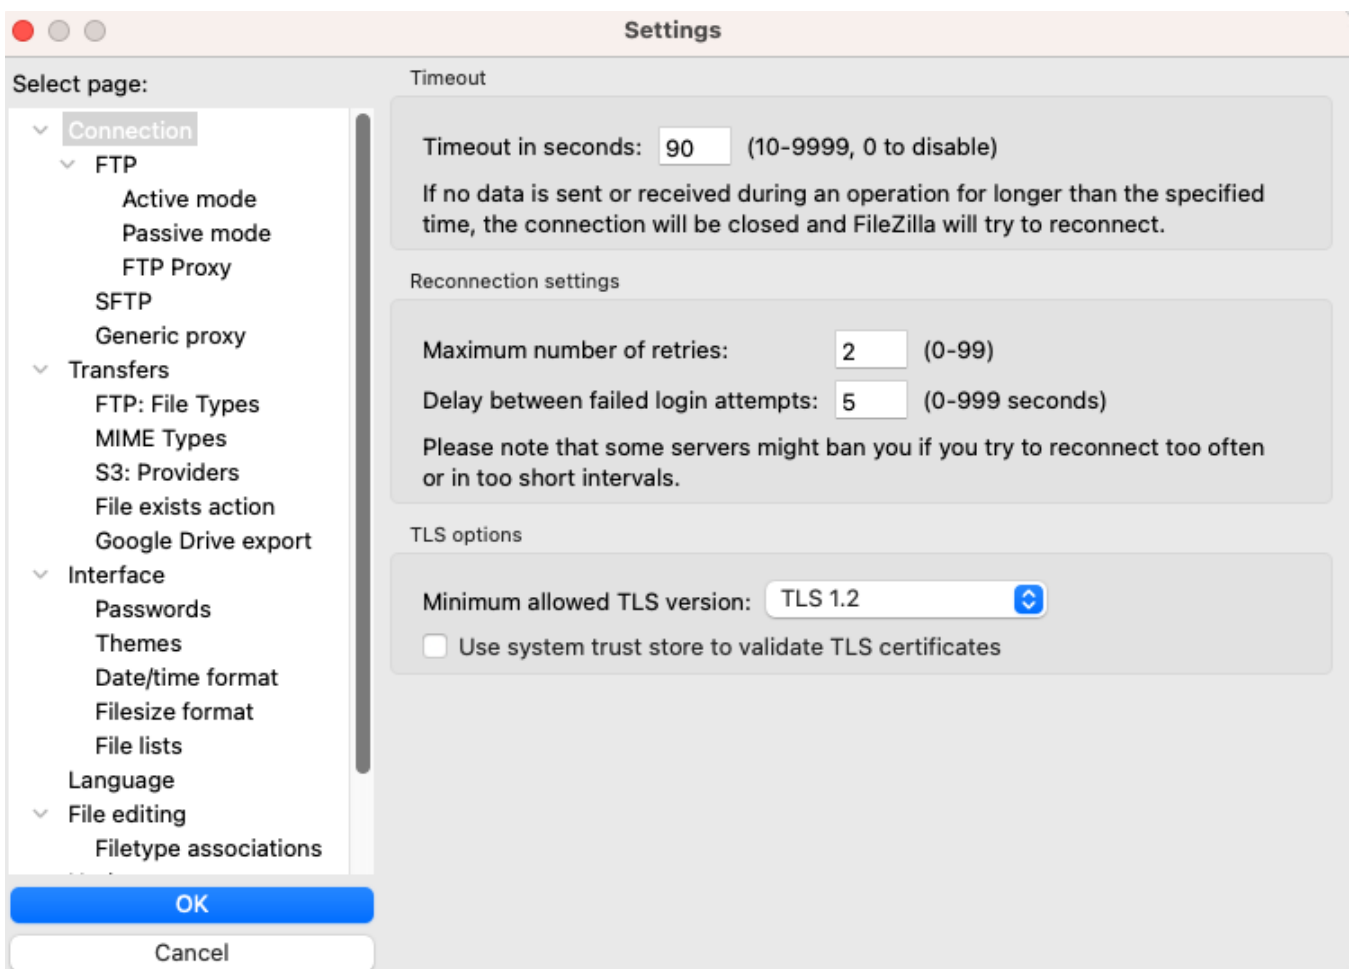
Settings

Select page:

Connection
FTP
Active mode
Passive mode
FTP Proxy
SFTP
Generic proxy
Transfers
FTP: File Types
MIME Types
S3: Providers
File exists action
Google Drive export
Interface
Passwords
Themes
Date/time format
Filesize format
File lists
Language
File editing
Filetype associations
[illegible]

OK

Cancel

Timeout

Timeout in seconds: 90 (10-9999, 0 to disable)

If no data is sent or received during an operation for longer than the specified time, the connection will be closed and FileZilla will try to reconnect.

Reconnection settings

Maximum number of retries: 2 (0-99)

Delay between failed login attempts: 5 (0-999 seconds)

Please note that some servers might ban you if you try to reconnect too often or in too short intervals.

TLS options

Minimum allowed TLS version: TLS 1.2

Use system trust store to validate TLS certificates